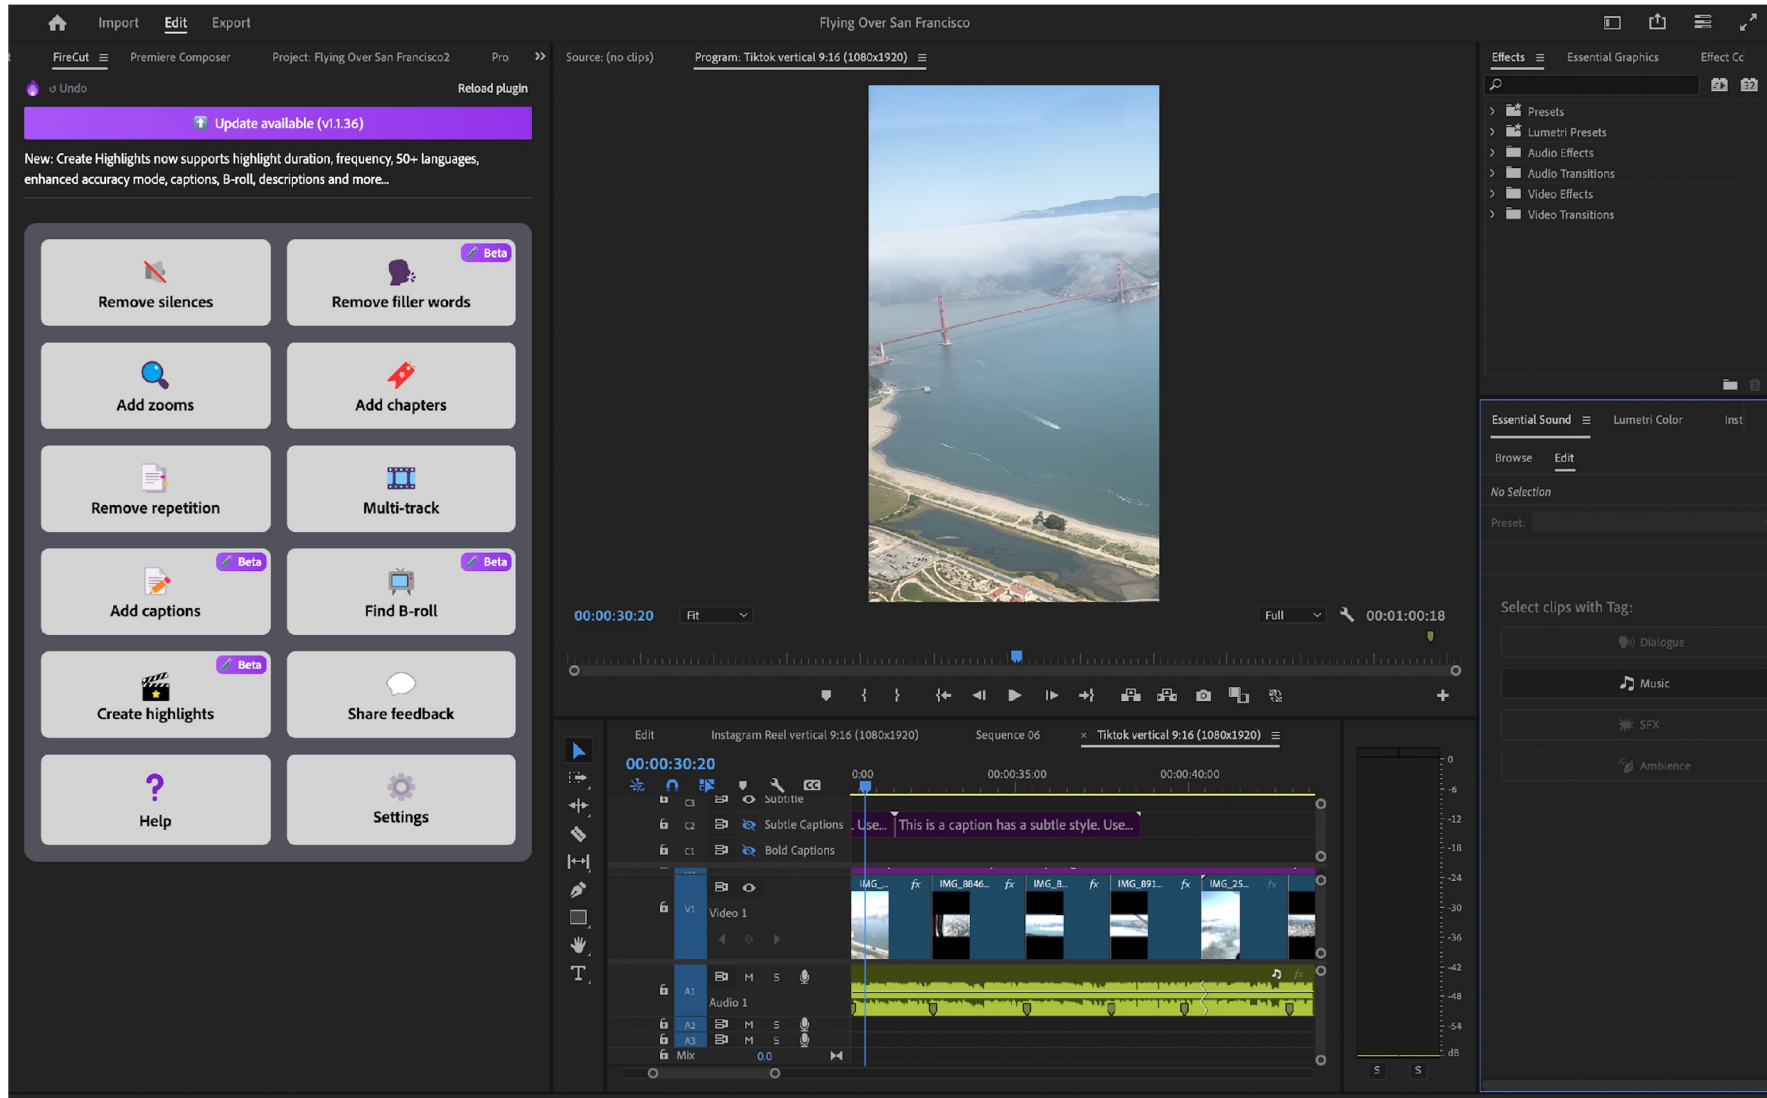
Import Edit Export

Flying Over San Francisco

FireCut ≡ Premiere Composer Project: Flying Over San Francisco2 Pro »

Source: (no clips) Program: Tiktok vertical 9:16 (1080x1920) ≡

Effects ≡ Essential Graphics Effect Co

Undo Reload plugin

Update available (v1.1.36)

New: Create Highlights now supports highlight duration, frequency, 50+ languages, enhanced accuracy mode, captions, B-roll, descriptions and more...

Remove silences

Beta
Remove filler words

Add zooms

Add chapters

Remove repetition

Multi-track

Beta
Add captions

Beta
Find B-roll

Beta
Create highlights

Share feedback

Help

Settings

Presets
Lumetri Presets
Audio Effects
Audio Transitions
Video Effects
Video Transitions

00:00:30:20 Fit Full 00:01:00:18

Essential Sound ≡ Lumetri Color Inst

Browse Edit

No Selection

Preset:

Select clips with Tag:

Dialogue
Music
SFX
Ambience

Edit Instagram Reel vertical 9:16 (1080x1920) Sequence 06 × Tiktok vertical 9:16 (1080x1920) ≡

00:00:30:20

0:00 00:00:35:00 00:00:40:00

C3 Subtitle
C2 Subtle Captions
C1 Bold Captions

Use... This is a caption has a subtle style. Use...

V1 Video 1

IMG_... IMG_8846... IMG_B... IMG_891... IMG_25...

A1 Audio 1
A2
A3
Mix 0.0

M S

0
-6
-12
-18
-24
-30
-36
-42
-48
-54
dB

S S